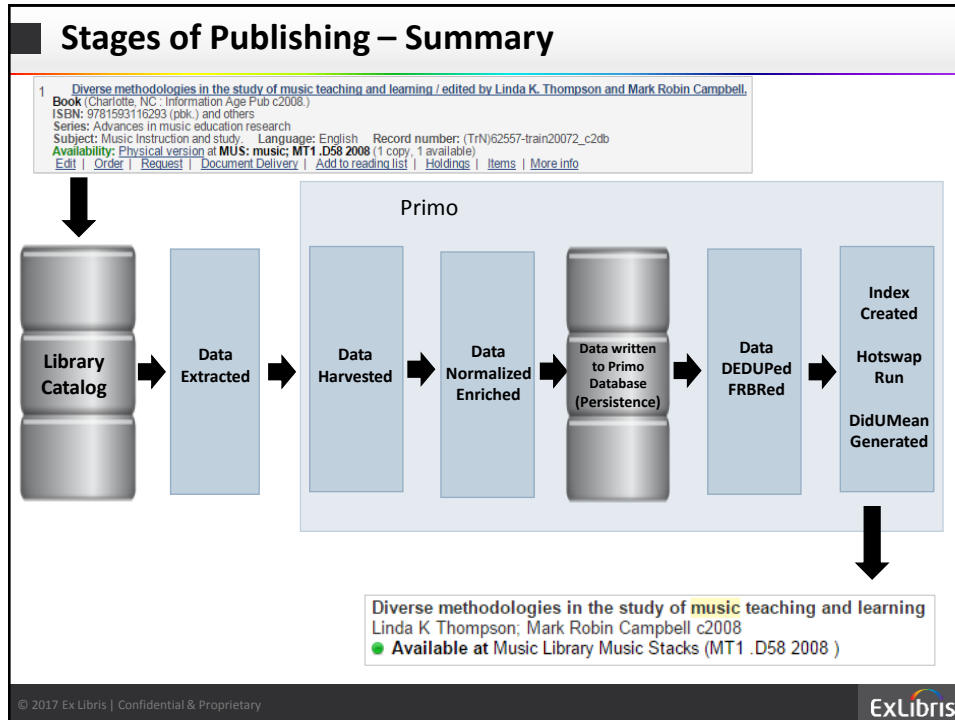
Stages of Publishing – Summary

1 Diverse methodologies in the study of music teaching and learning / edited by Linda K. Thompson and Mark Robin Campbell.
Book (Charlotte, NC : Information Age Pub c2008.)
ISBN: 9781593116293 (pbk.) and others
Series: Advances in music education research
Subject: Music Instruction and study. Language: English Record number: (TrN)62557-train20072_c2db
Availability: Physical version at MUS: music; MT1 .D58 2008 (1 copy, 1 available)
Edit | Order | Request | Document Delivery | Add to reading list | Holdings | Items | More info

Primo

Library Catalog

Data Extracted

Data Harvested

Data Normalized Enriched

Data written to Primo Database (Persistence)

Data DEDUPed FRBRed

Index Created

Hotswap Run

DidUMean Generated

Diverse methodologies in the study of music teaching and learning
Linda K Thompson; Mark Robin Campbell c2008
Available at Music Library Music Stacks (MT1 .D58 2008 )

© 2017 Ex Libris | Confidential & Proprietary

ExLibris